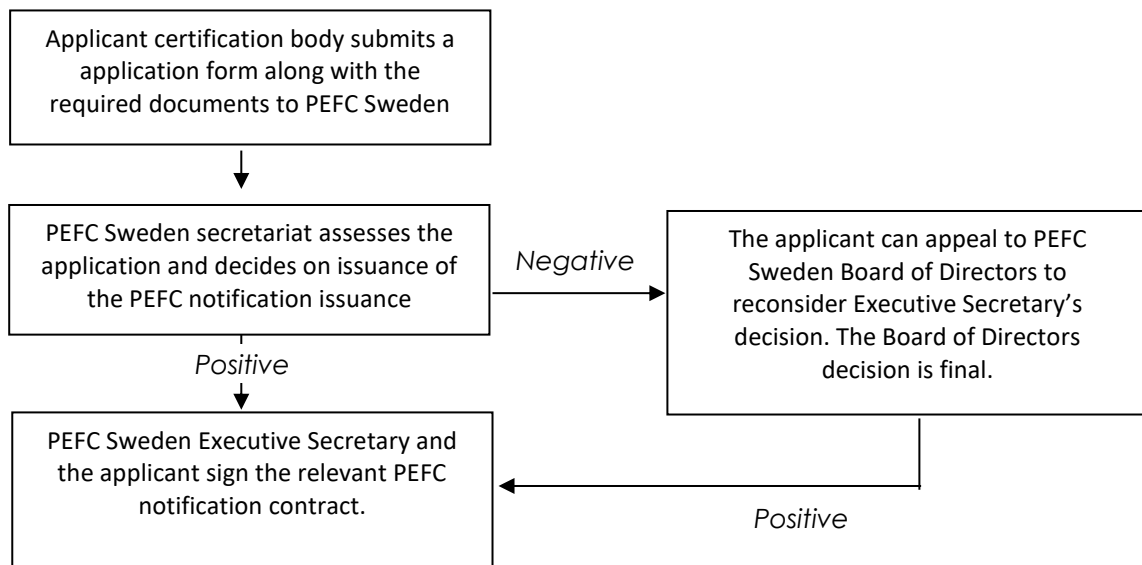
Applicant certification body submits a application form along with the required documents to PEFC Sweden

PEFC Sweden secretariat assesses the application and decides on issuance of the PEFC notification issuance

Negative

The applicant can appeal to PEFC Sweden Board of Directors to reconsider Executive Secretary's decision. The Board of Directors decision is final.

Positive

PEFC Sweden Executive Secretary and the applicant sign the relevant PEFC notification contract.

Positive